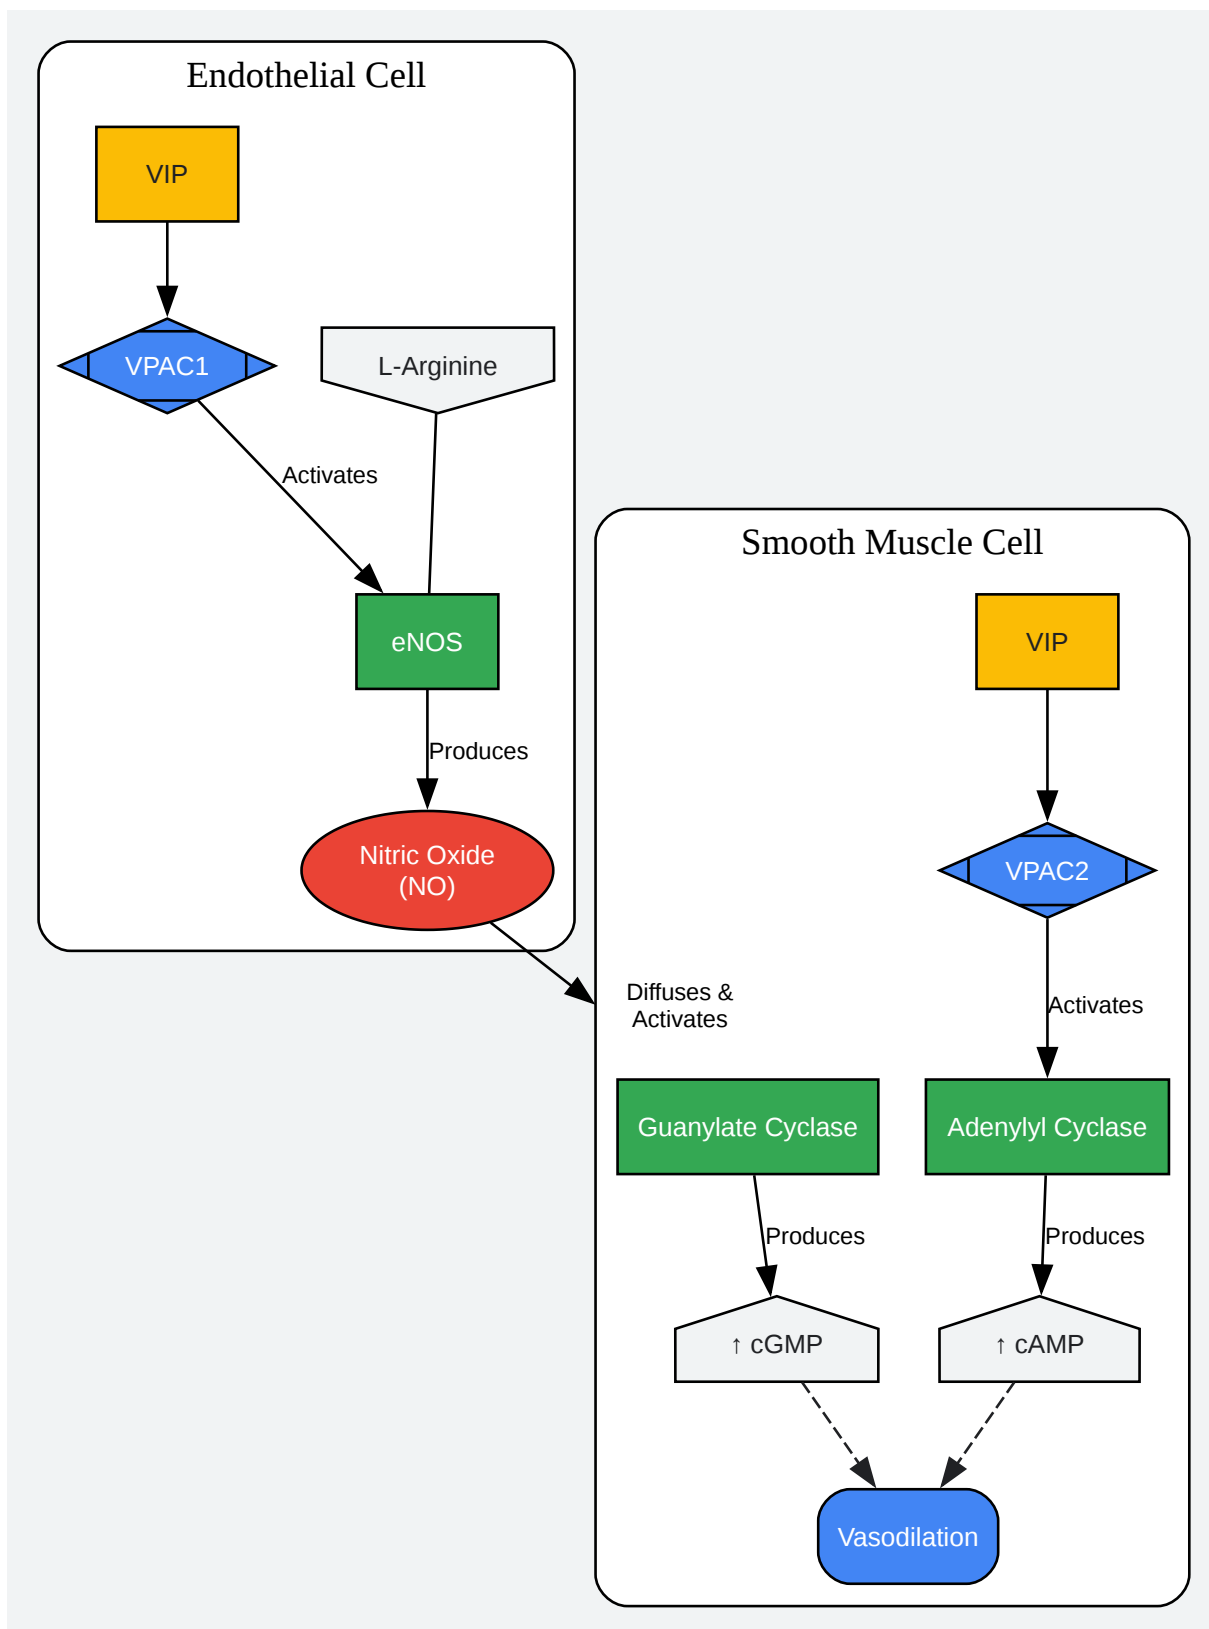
Endothelial Cell

VIP

VPAC1

L-Arginine

Activates

eNOS

Produces

Nitric Oxide (NO)

Smooth Muscle Cell

VIP

VPAC2

Diffuses & Activates

Activates

Guanylate Cyclase

Adenylyl Cyclase

Produces

Produces

↑ cGMP

↑ cAMP

Vasodilation